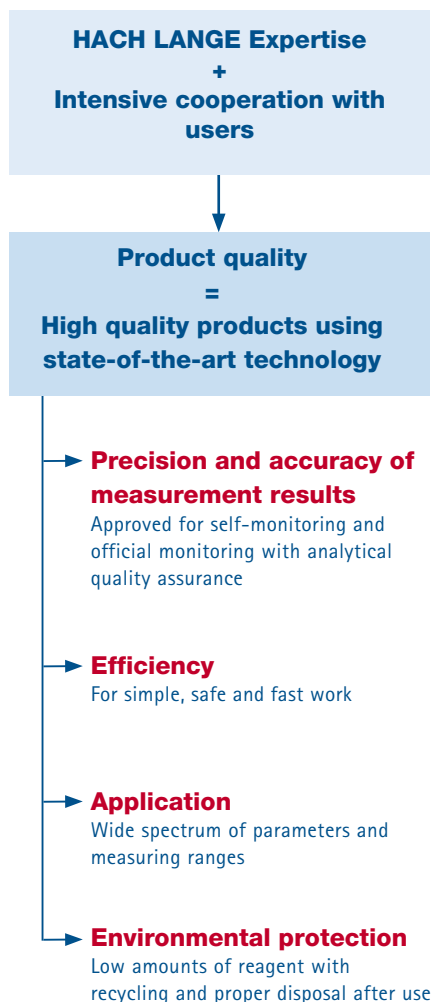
HACH LANGE Expertise
+
Intensive cooperation with users

Product quality
=
High quality products using state-of-the-art technology

Precision and accuracy of measurement results
Approved for self-monitoring and official monitoring with analytical quality assurance

Efficiency
For simple, safe and fast work

Application
Wide spectrum of parameters and measuring ranges

Environmental protection
Low amounts of reagent with recycling and proper disposal after use